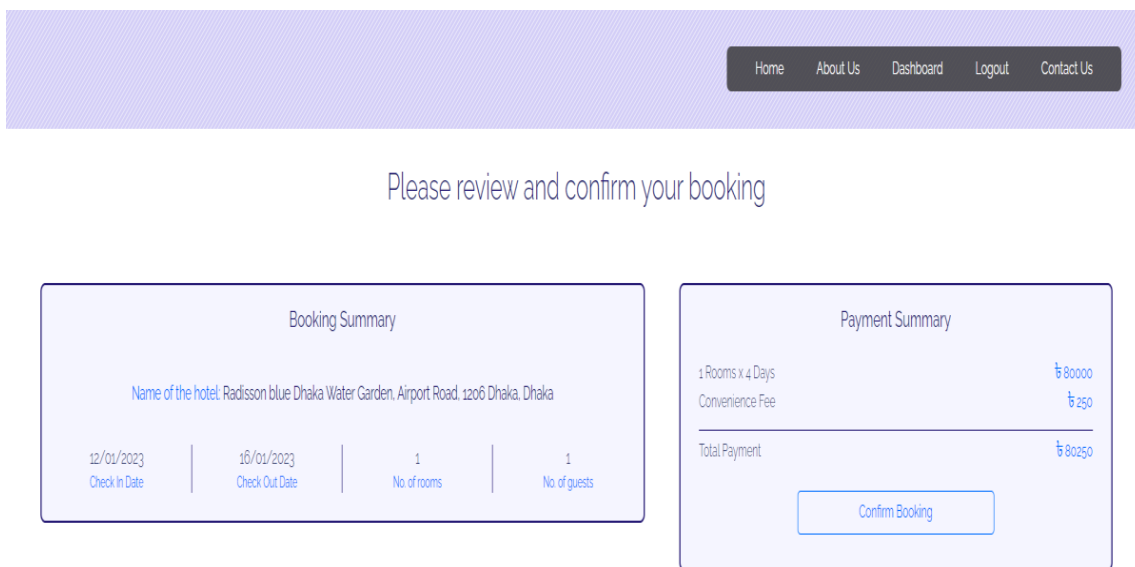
Home About Us Dashboard Logout Contact Us

Please review and confirm your booking

Booking Summary

Name of the hotel: Radisson blue Dhaka Water Garden, Airport Road, 1206 Dhaka, Dhaka

| 12/01/2023 | 16/01/2023 | 1 | 1 |
|---|---|---|---|
| Check In Date | Check Out Date | No. of rooms | No. of guests |

Payment Summary

1 Rooms x 4 Days ৳ 80000
Convenience Fee ৳ 250

Total Payment ৳ 80250

Confirm Booking